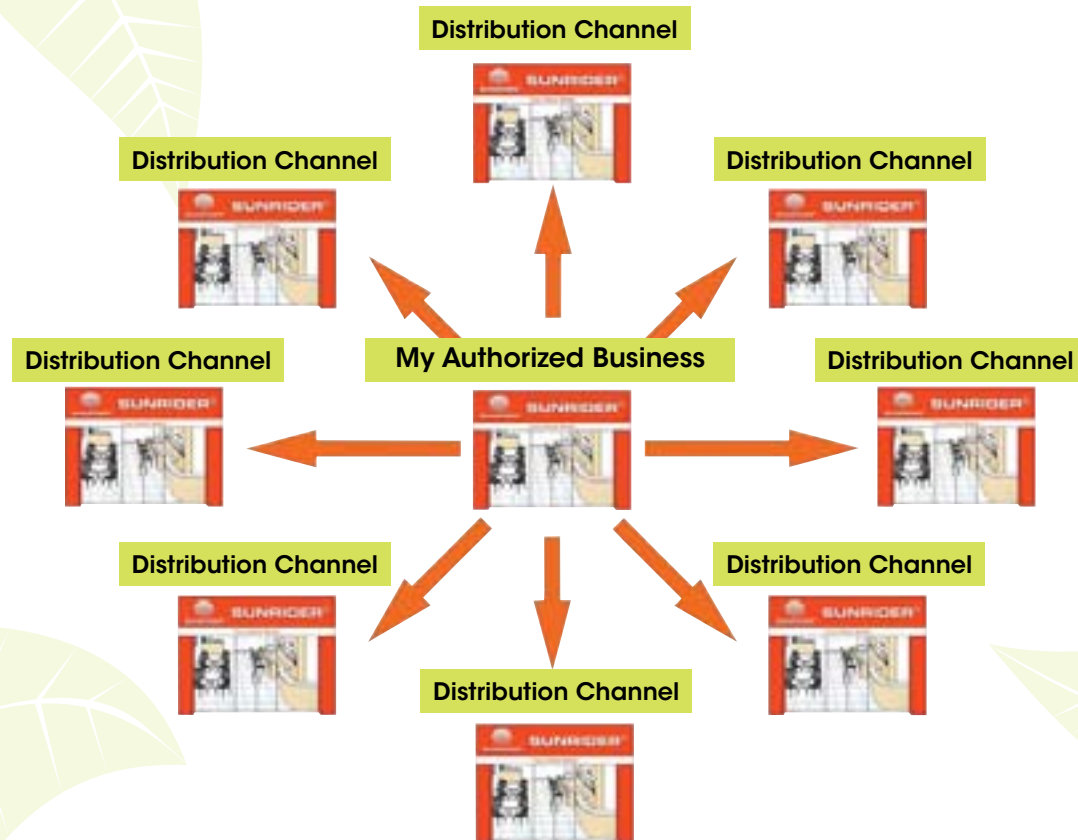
Distribution Channel

SUNRIDER

Distribution Channel

SUNRIDER

Distribution Channel

SUNRIDER

Distribution Channel

SUNRIDER

My Authorized Business

SUNRIDER

Distribution Channel

SUNRIDER

Distribution Channel

SUNRIDER

Distribution Channel

SUNRIDER

Distribution Channel

SUNRIDER